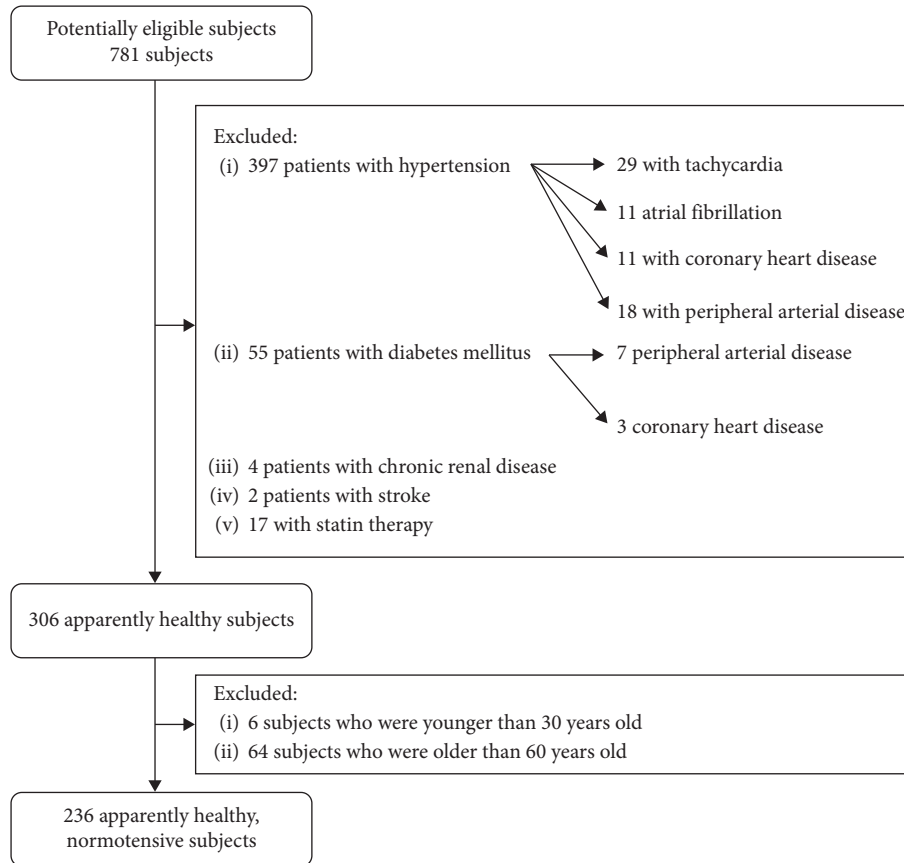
Potentially eligible subjects
781 subjects

Excluded:
(i) 397 patients with hypertension

29 with tachycardia

11 atrial fibrillation

11 with coronary heart disease

18 with peripheral arterial disease

(ii) 55 patients with diabetes mellitus

7 peripheral arterial disease

3 coronary heart disease

(iii) 4 patients with chronic renal disease
(iv) 2 patients with stroke
(v) 17 with statin therapy

306 apparently healthy subjects

Excluded:
(i) 6 subjects who were younger than 30 years old
(ii) 64 subjects who were older than 60 years old

236 apparently healthy, normotensive subjects